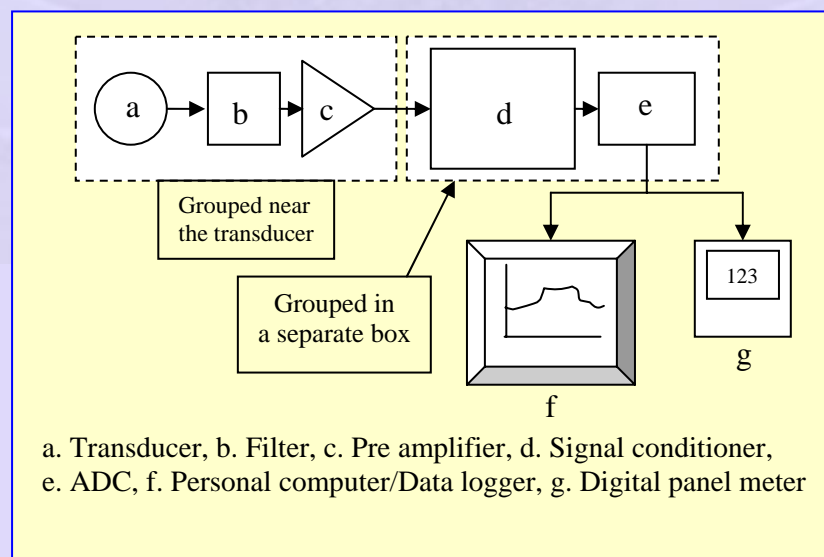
a

b

c

d

e

Grouped near the transducer

Grouped in a separate box

123

g

f

a. Transducer, b. Filter, c. Pre amplifier, d. Signal conditioner, e. ADC, f. Personal computer/Data logger, g. Digital panel meter